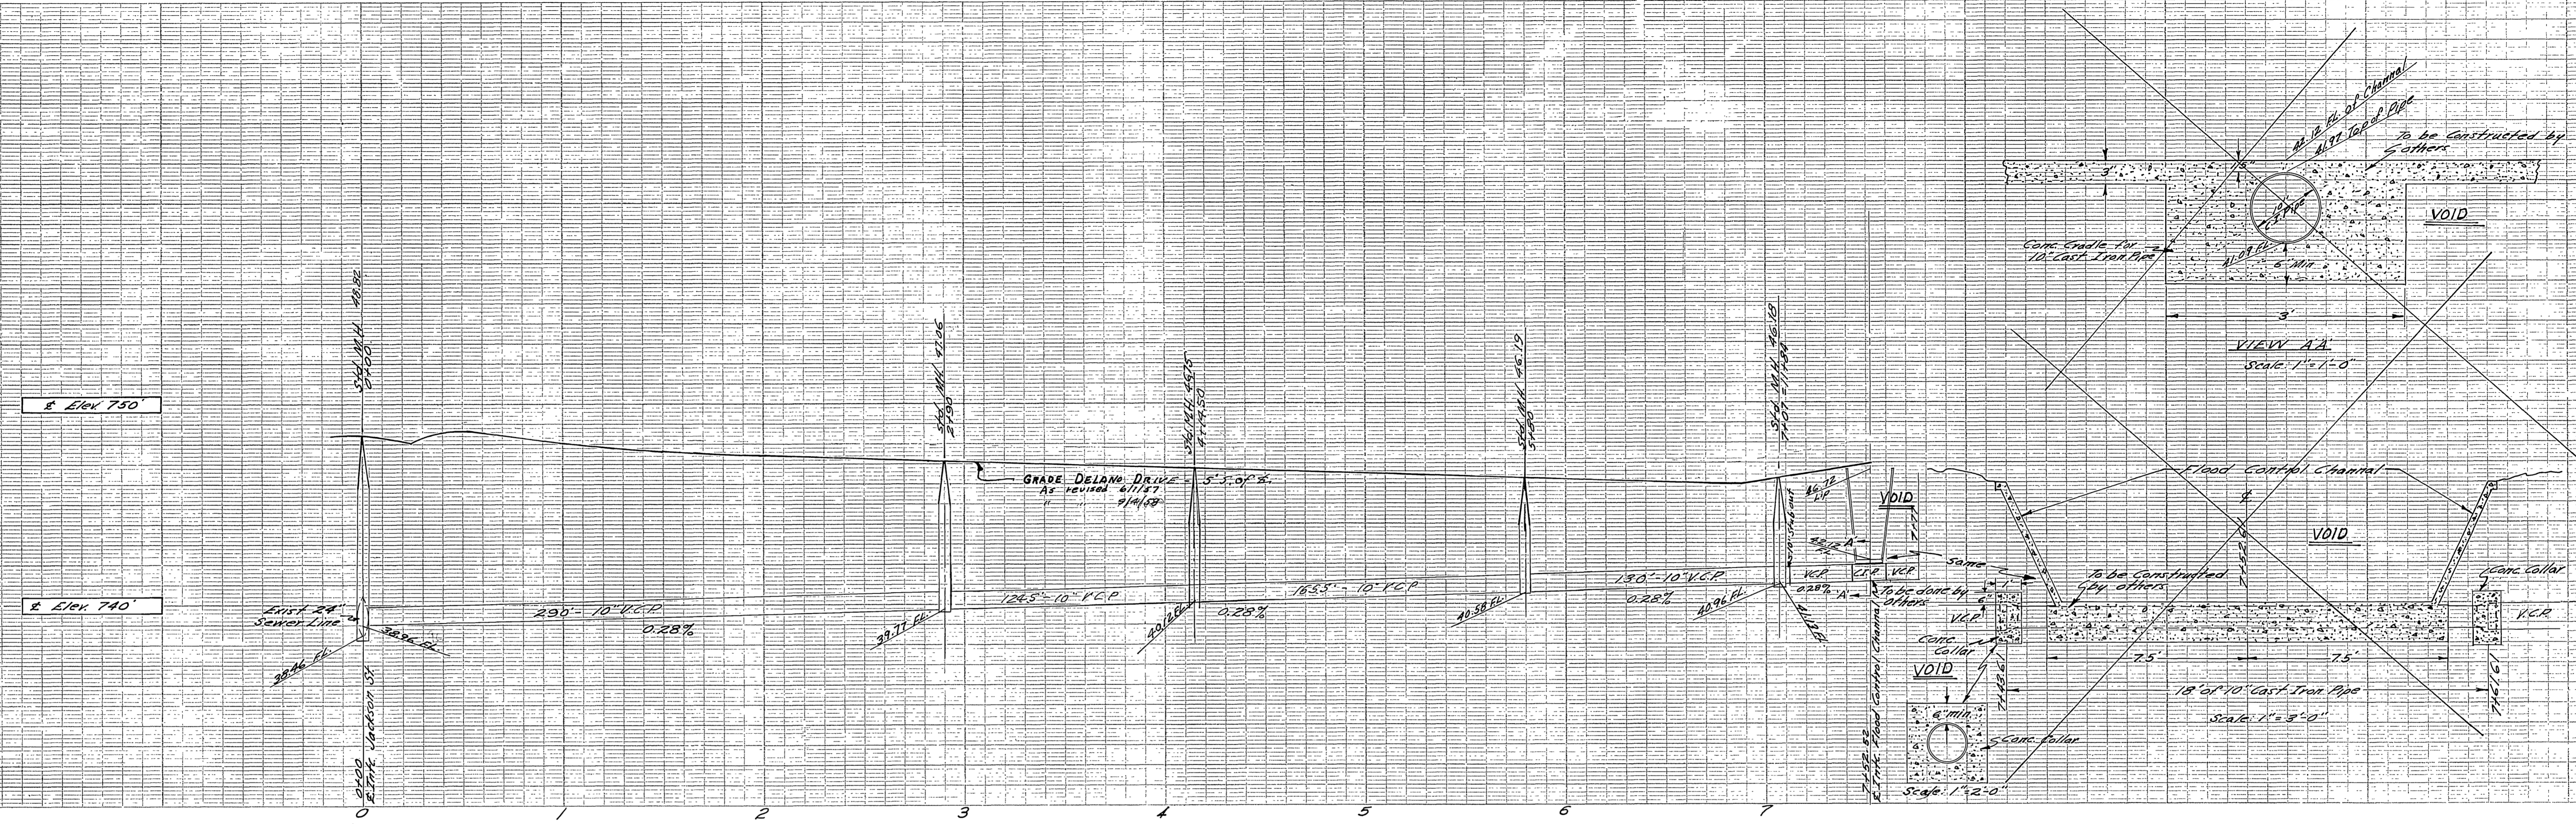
℄ Elev. 750'

℄ Elev. 740'

Std. M.H. 48.82
0+00

Std. M.H. 47.06
2+90

Std. M.H. 46.15
4+14.50

Std. M.H. 46.19
5+80

Std. M.H. 46.18
7+07=11+34

GRADE DELANO DRIVE 5' S. of ℄.
As revised 6/1/57
" " 9/4/58

Exist. 24" Sewer Line

290' - 10" V.C.P.
0.28%

124.5' - 10" V.C.P.
0.28%

165.5' - 10" V.C.P.

130' - 10" V.C.P.
0.28%

38.46 FL.
38.96 FL.
39.77 FL.
40.12 FL.
40.58 FL.
40.96 FL.

0+00
℄ Int. Jackson St.

46.72
F.P.

10" Std. Cont.

42.18

V.C.P.
C.I.P.
V.C.P.

Same

0.28%

To be done by others

41.13 FL.

VOID

7+52.82
℄ Int. Flood Control Channel

V.C.P.
Conc. Collar

7+43.61

VOID

6" min.

Conc. Collar

Scale: 1"=2'-0"

Flood Control Channel

℄

VOID

To be Constructed by others

7+52.82

Conc. Collar

V.C.P.

7.5'
7.5'

18' of 10" Cast Iron Pipe

Scale: 1"=3'-0"

7+61.01

42.18 FL. of Channel
41.97 Top of Pipe

To be Constructed by others

3"

1.5"

10" C.I. Pipe

VOID

Conc. Cradle for 10" Cast Iron Pipe

41.09 FL.

6" Min.

3'

VIEW AA
Scale: 1"=1'-0"

0
1
2
3
4
5
6
7